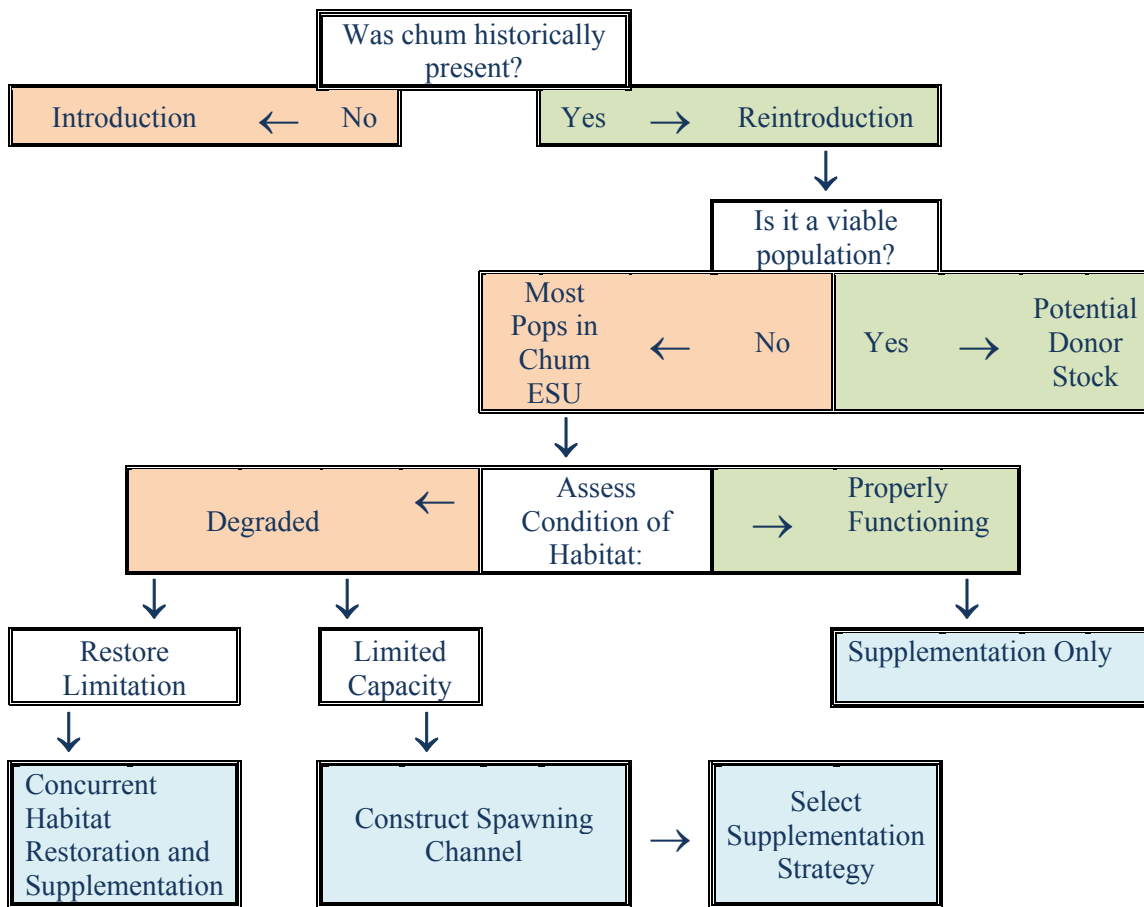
Was chum historically present?

Introduction ← No

Yes → Reintroduction

↓

Is it a viable population?

Most Pops in Chum ESU ← No

Yes → Potential Donor Stock

↓

Degraded ←

Assess Condition of Habitat:

→ Properly Functioning

↓ ↓ ↓

Restore Limitation

Limited Capacity

Supplementation Only

↓ ↓

Concurrent Habitat Restoration and Supplementation

Construct Spawning Channel

→

Select Supplementation Strategy